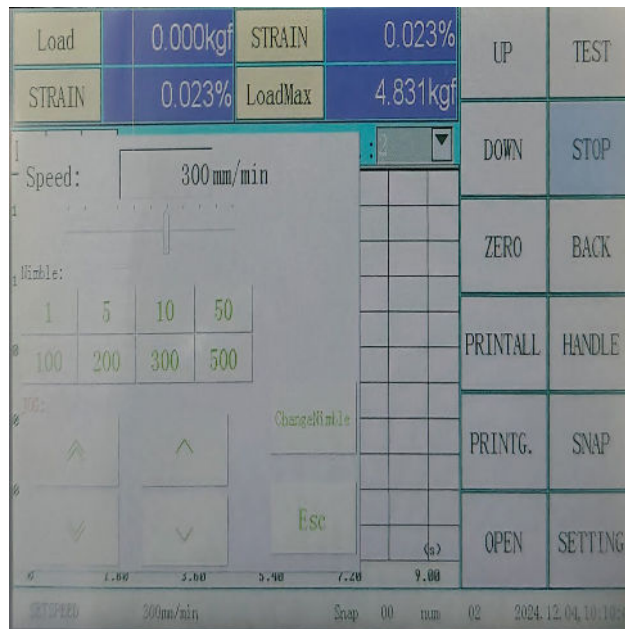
Load 0.000kgf STRAIN 0.023%
STRAIN 0.023% LoadMax 4.831kgf

UP TEST
DOWN STOP
ZERO BACK
PRINTALL HANDLE
PRINTG. SNAP
OPEN SETTING

Speed: 300mm/min

Nimble:

| 1 | 5 | 10 | 50 |
|---|---|---|---|
| 100 | 200 | 300 | 500 |

JOG:

ChangeNimble

Esc

(s)
1.80 3.60 5.40 7.20 9.00

SETSPEED 300mm/min Snap 00 num 02 2024.12.04 10:10